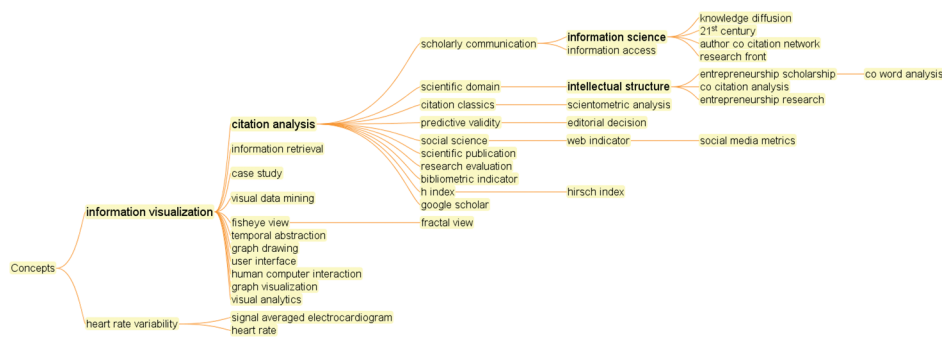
Concepts
information visualization
heart rate variability
citation analysis
information retrieval
case study
visual data mining
fisheye view
temporal abstraction
graph drawing
user interface
human computer interaction
graph visualization
visual analytics
signal averaged electrocardiogram
heart rate
scholarly communication
scientific domain
citation classics
predictive validity
social science
scientific publication
research evaluation
bibliometric indicator
h index
google scholar
fractal view
information science
information access
intellectual structure
scientometric analysis
editorial decision
web indicator
hirsch index
social media metrics
knowledge diffusion
21$^{st}$ century
author co citation network
research front
entrepreneurship scholarship
co citation analysis
entrepreneurship research
co word analysis